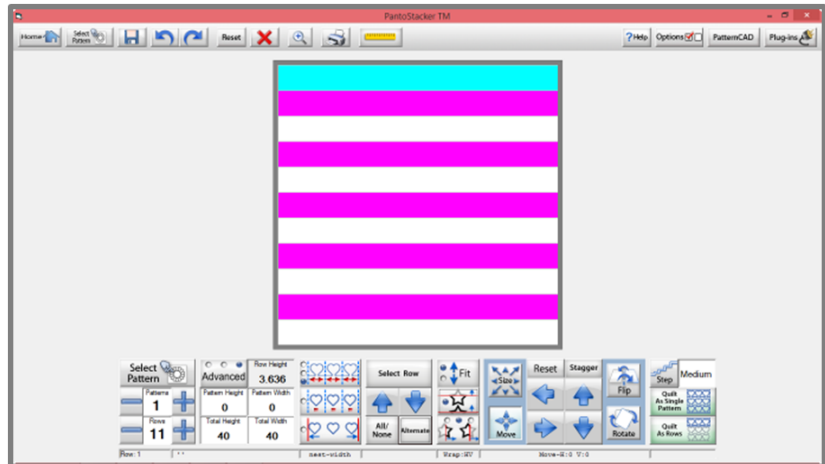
PantoStacker TM

Home
Select Pattern
Reset
Help
Options
PatternCAD
Plug-ins

Select Pattern
Advanced
Row Height
3.636
Patterns
1
Pattern Height
0
Pattern Width
0
Rows
11
Total Height
40
Total Width
40
Select Row
All/ None
Alternate
Fit
Size
Move
Reset
Stagger
Flip
Rotate
Step
Medium
Quilt As Single Pattern
Quilt As Rows

Row: 1
next-width
Wrap:HV
Move-H:0 V:0